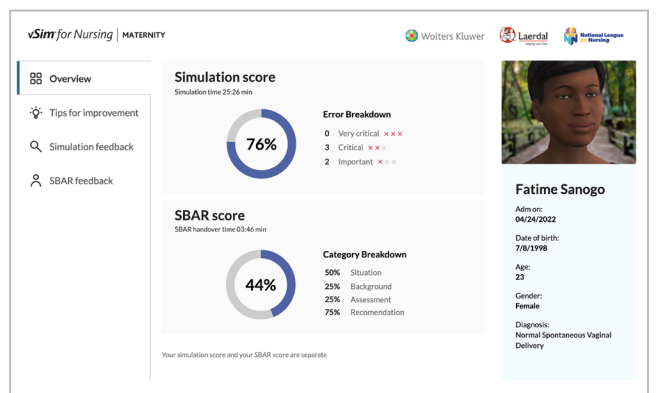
vSim for Nursing | MATERNITY

Wolters Kluwer
Laerdal
National League for Nursing

Overview
Tips for improvement
Simulation feedback
SBAR feedback

Simulation score
Simulation time 25:26 min

76%

Error Breakdown
0 Very critical ×××
3 Critical ×××
2 Important ×××

SBAR score
SBAR handover time 03:46 min

44%

Category Breakdown
50% Situation
25% Background
25% Assessment
75% Recomendation

Your simulation score and your SBAR score are separate

Fatime Sanogo

Adm on:
04/24/2022

Date of birth:
7/8/1998

Age:
23

Gender:
Female

Diagnosis:
Normal Spontaneous Vaginal Delivery